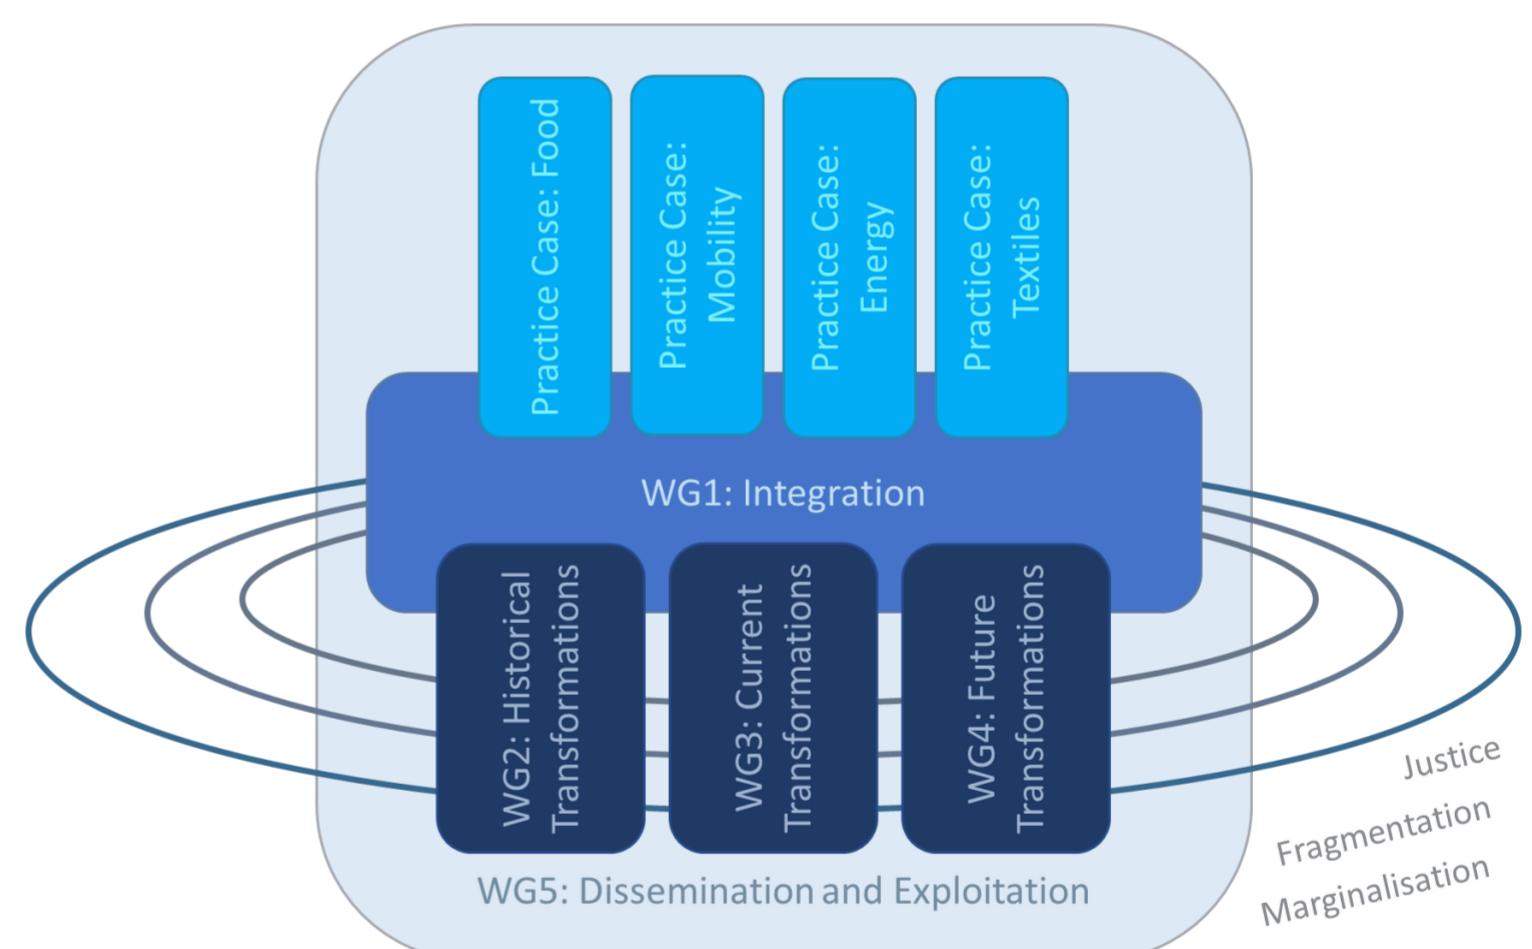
Practice Case: Food

Practice Case: Mobility

Practice Case: Energy

Practice Case: Textiles

WG1: Integration

WG2: Historical Transformations

WG3: Current Transformations

WG4: Future Transformations

WG5: Dissemination and Exploitation

Justice

Fragmentation

Marginalisation